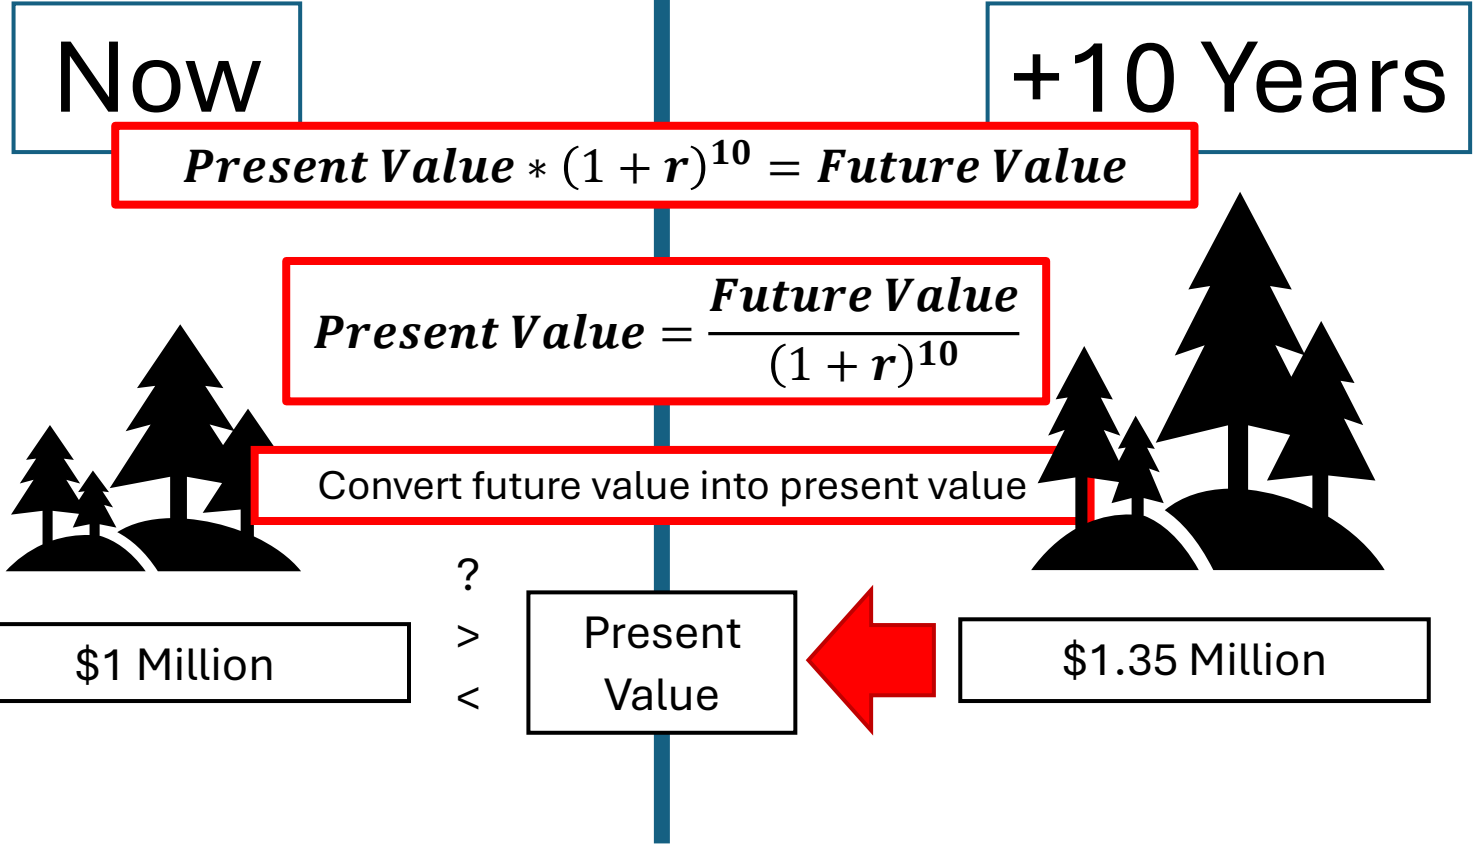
Now

+10 Years

$\textbf{Present Value} * (1+\textbf{r})^{10} = \textbf{Future Value}$

$\textbf{Present Value} = \frac{\textbf{Future Value}}{(1+\textbf{r})^{10}}$

Convert future value into present value

?
>
<

$1 Million

Present Value

$1.35 Million